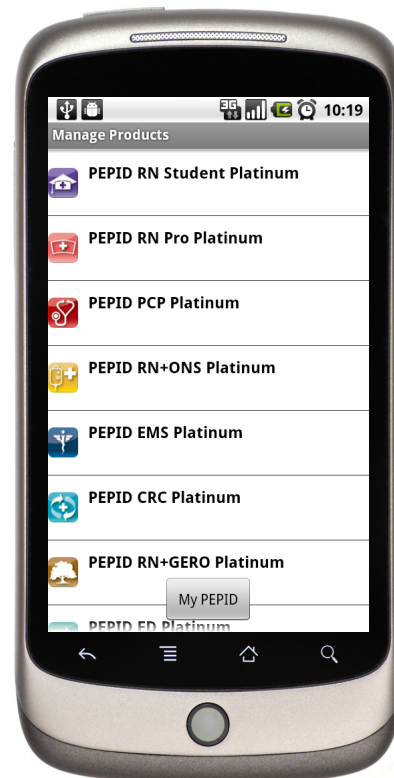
3G 10:19

Manage Products

PEPID RN Student Platinum

PEPID RN Pro Platinum

PEPID PCP Platinum

PEPID RN+ONS Platinum

PEPID EMS Platinum

PEPID CRC Platinum

PEPID RN+GERO Platinum

My PEPID

PEPID ED Platinum